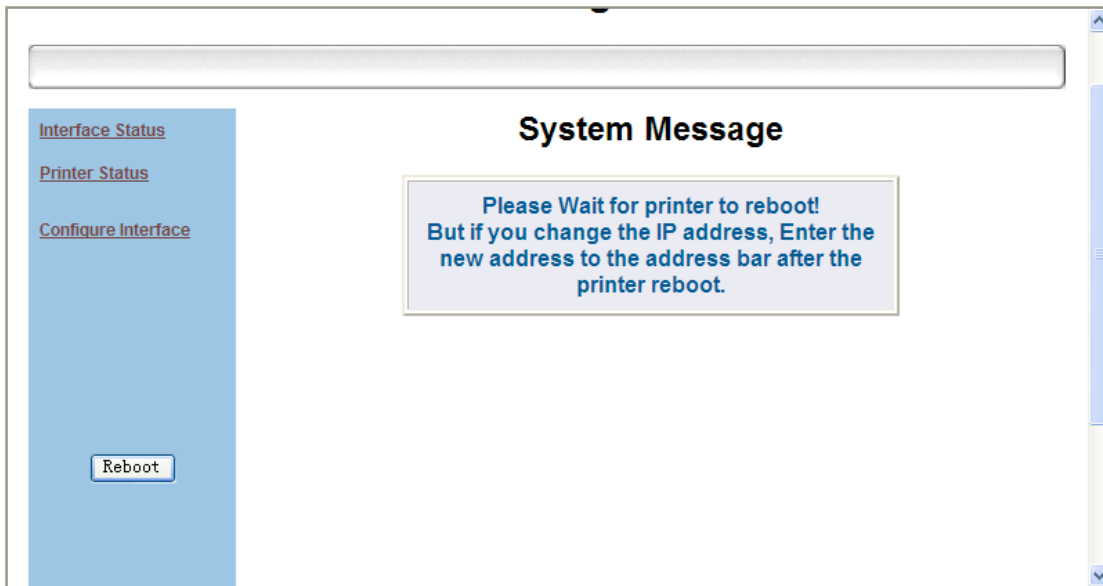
Interface Status

Printer Status

Configure Interface

Reboot

System Message

Please Wait for printer to reboot!
But if you change the IP address, Enter the new address to the address bar after the printer reboot.